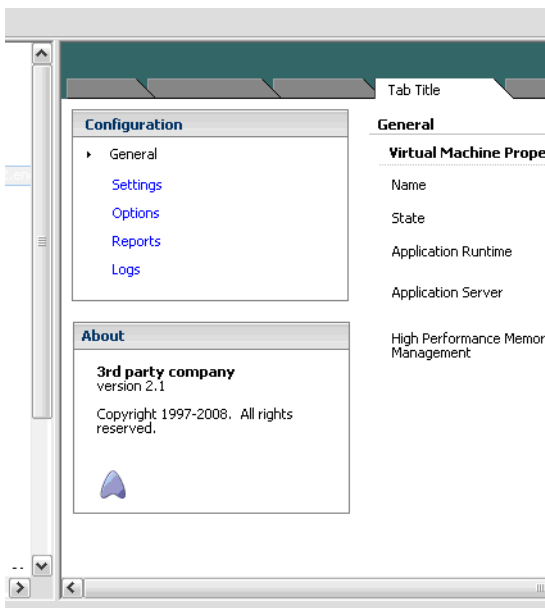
Tab Title

Configuration

General

Settings

Options

Reports

Logs

About

3rd party company
version 2.1

Copyright 1997-2008. All rights reserved.

General

Virtual Machine Prope

Name

State

Application Runtime

Application Server

High Performance Memor Management